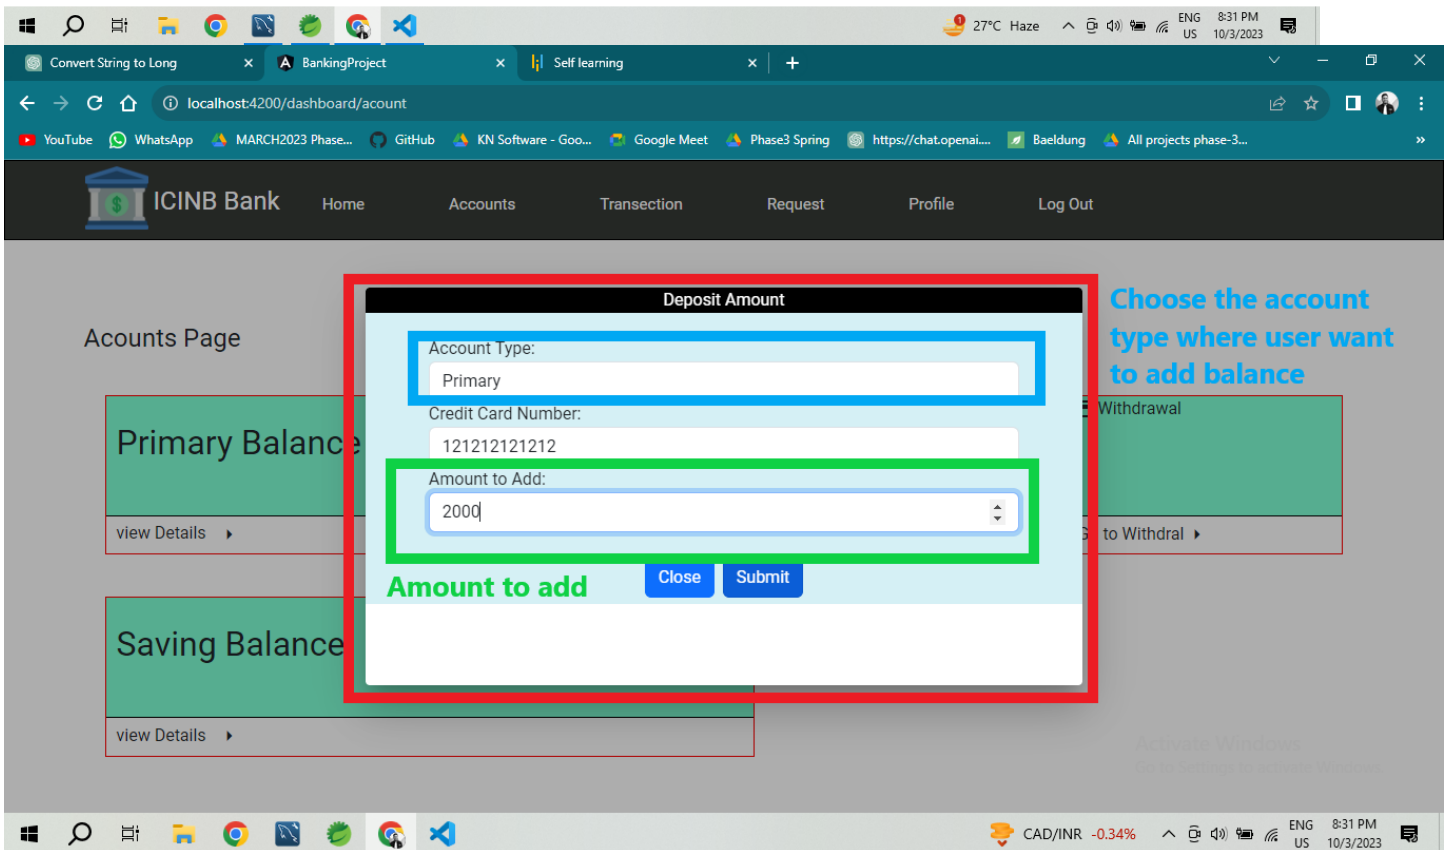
27°C Haze ENG US 8:31 PM 10/3/2023

Convert String to Long ×
BankingProject ×
Self learning ×
+

localhost:4200/dashboard/acount

YouTube WhatsApp MARCH2023 Phase... GitHub KN Software - Goo... Google Meet Phase3 Spring https://chat.openai.... Baeldung All projects phase-3... »

ICINB Bank Home Accounts Transection Request Profile Log Out

Acounts Page

Primary Balance
view Details

Saving Balance
view Details

Withdrawal
to Withdral

Deposit Amount

Account Type:
Primary

Credit Card Number:
121212121212

Amount to Add:
2000

Close Submit

Choose the account type where user want to add balance

Amount to add

Activate Windows
Go to Settings to activate Windows.

CAD/INR -0.34% ENG US 8:31 PM 10/3/2023